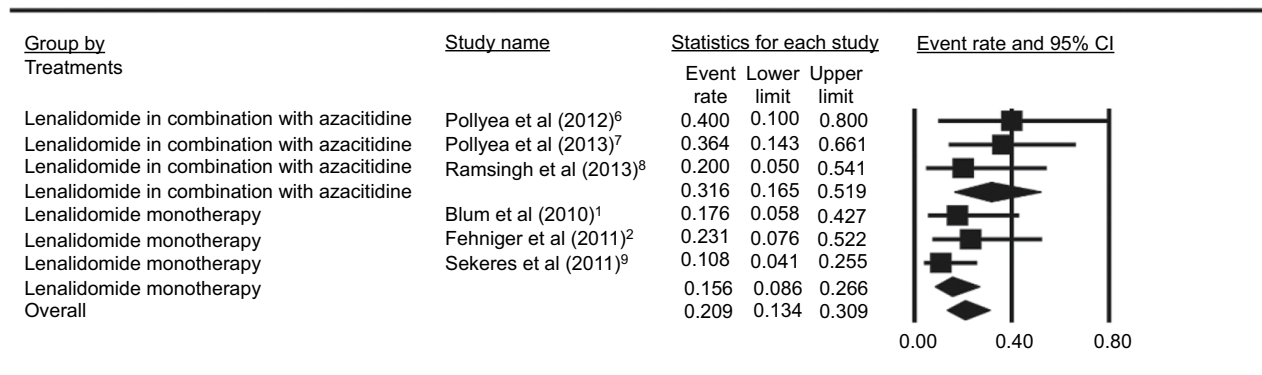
| Group by Treatments | Study name | Event rate | Lower limit | Upper limit |
|---|---|---|---|---|
| Lenalidomide in combination with azacitidine | Pollyea et al (2012)$^6$ | 0.400 | 0.100 | 0.800 |
| Lenalidomide in combination with azacitidine | Pollyea et al (2013)$^7$ | 0.364 | 0.143 | 0.661 |
| Lenalidomide in combination with azacitidine | Ramsingh et al (2013)$^8$ | 0.200 | 0.050 | 0.541 |
| Lenalidomide in combination with azacitidine | | 0.316 | 0.165 | 0.519 |
| Lenalidomide monotherapy | Blum et al (2010)$^1$ | 0.176 | 0.058 | 0.427 |
| Lenalidomide monotherapy | Fehniger et al (2011)$^2$ | 0.231 | 0.076 | 0.522 |
| Lenalidomide monotherapy | Sekeres et al (2011)$^9$ | 0.108 | 0.041 | 0.255 |
| Lenalidomide monotherapy | | 0.156 | 0.086 | 0.266 |
| Overall | | 0.209 | 0.134 | 0.309 |

Statistics for each study

Event rate and 95% CI

0.00 0.40 0.80